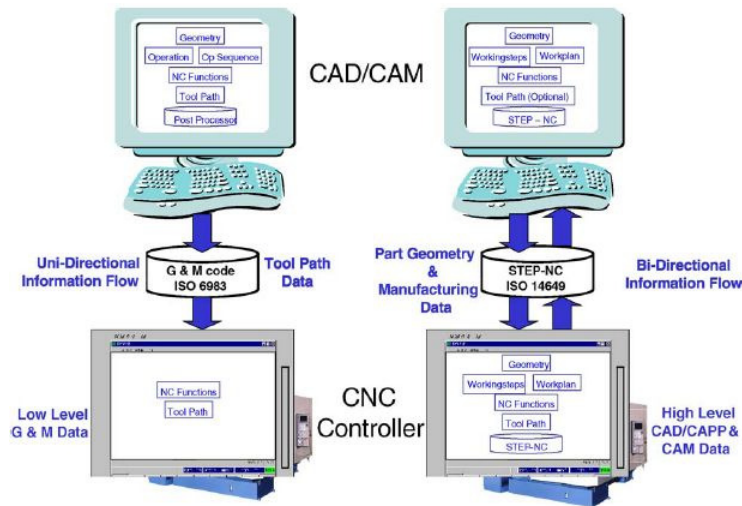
Geometry

Operation

Op Sequence

NC Functions

Tool Path

Post Processor

Geometry

Workingsteps

Workplan

NC Functions

Tool Path (Optional)

STEP – NC

CAD/CAM

Uni-Directional Information Flow

G & M code ISO 6983

Tool Path Data

Part Geometry & Manufacturing Data

STEP-NC ISO 14649

Bi-Directional Information Flow

NC Functions

Tool Path

Geometry

Workingsteps

Workplan

NC Functions

Tool Path

STEP-NC

Low Level G & M Data

CNC Controller

High Level CAD/CAPP & CAM Data